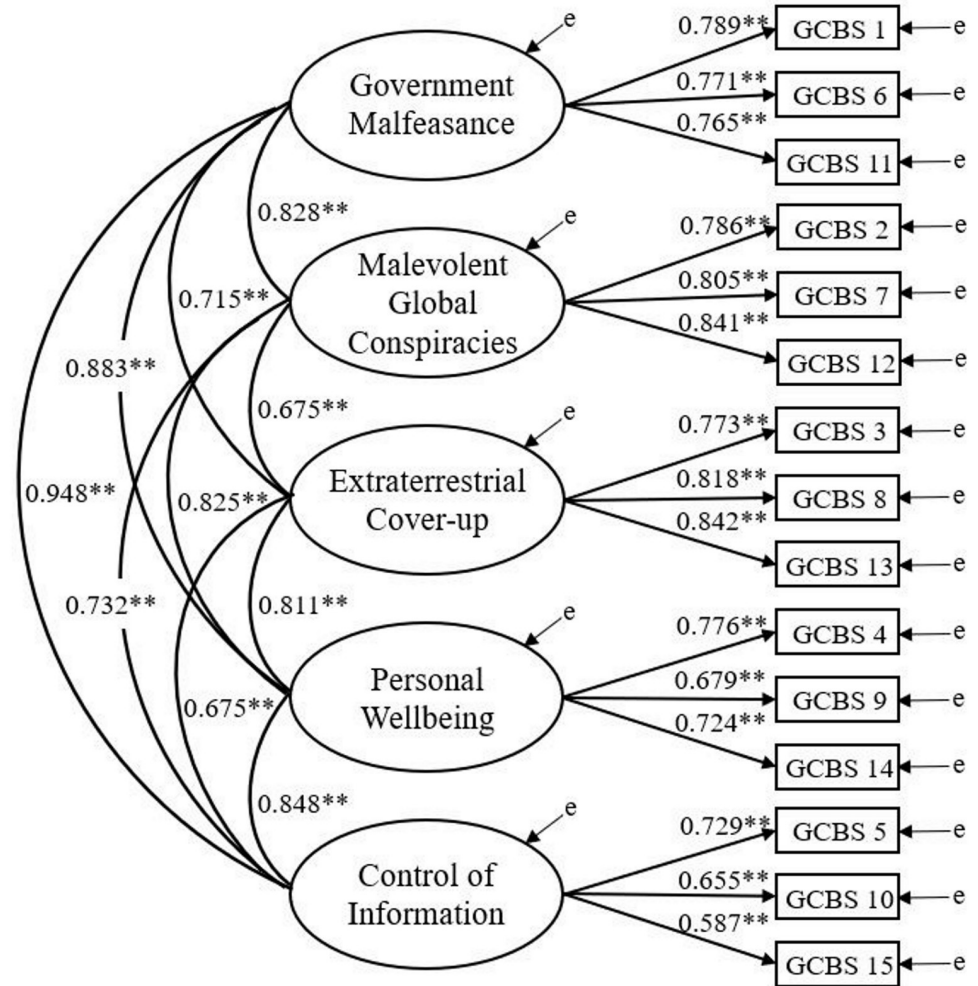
e
Government Malfeasance
0.789** GCBS 1 e
0.771** GCBS 6 e
0.765** GCBS 11 e

0.828**
e
Malevolent Global Conspiracies
0.786** GCBS 2 e
0.805** GCBS 7 e
0.841** GCBS 12 e

0.715**
0.883**
0.675**
e
Extraterrestrial Cover-up
0.773** GCBS 3 e
0.818** GCBS 8 e
0.842** GCBS 13 e

0.948**
0.825**
0.732**
0.811**
e
Personal Wellbeing
0.776** GCBS 4 e
0.679** GCBS 9 e
0.724** GCBS 14 e

0.675**
0.848**
e
Control of Information
0.729** GCBS 5 e
0.655** GCBS 10 e
0.587** GCBS 15 e